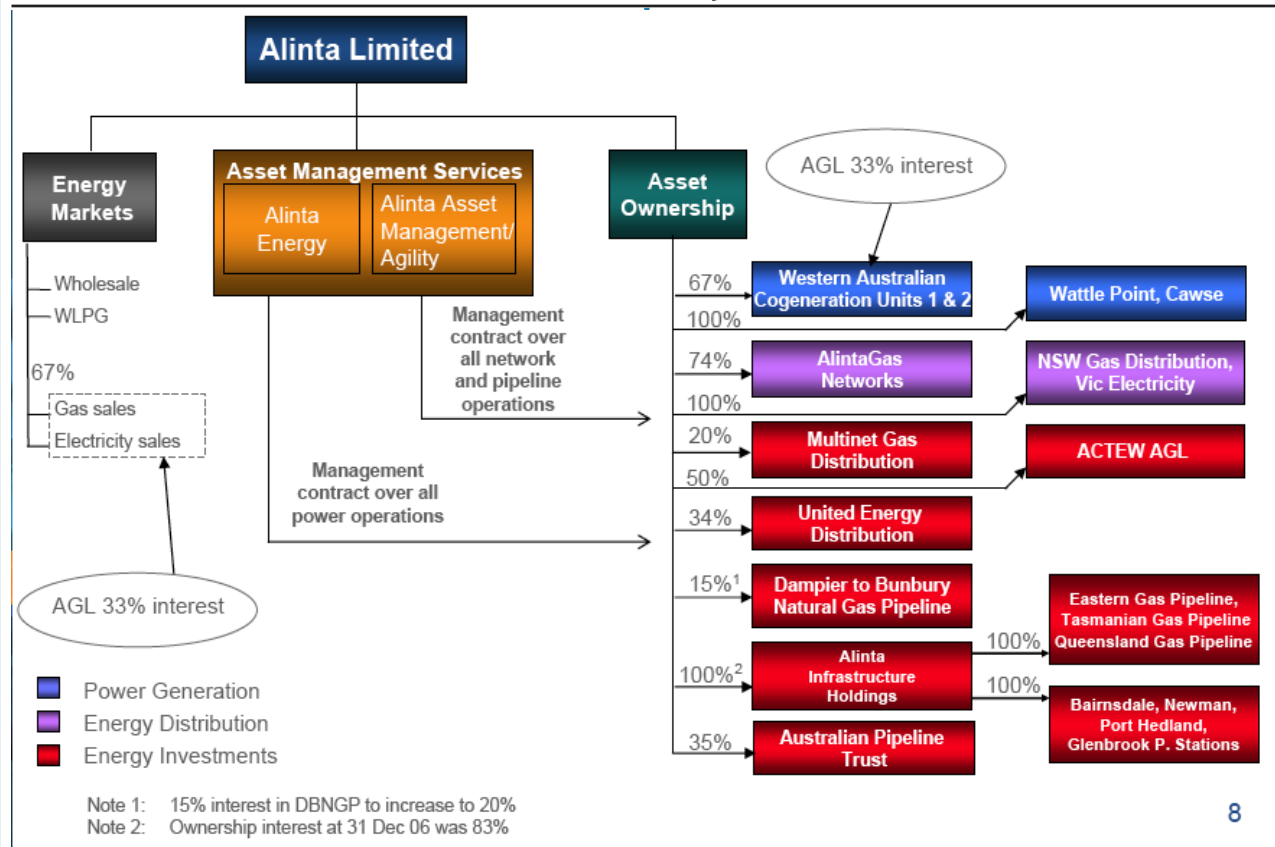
Alinta Limited

Energy Markets

Wholesale
WLPG
67%
Gas sales
Electricity sales

AGL 33% interest

Asset Management Services

Alinta Energy

Alinta Asset Management/ Agility

Management contract over all network and pipeline operations

Management contract over all power operations

Asset Ownership

AGL 33% interest

67%
Western Australian Cogeneration Units 1 & 2

100%
Wattle Point, Cawse

74%
AlintaGas Networks

100%
NSW Gas Distribution, Vic Electricity

20%
Multinet Gas Distribution

50%
ACTEW AGL

34%
United Energy Distribution

15%$^1$
Dampier to Bunbury Natural Gas Pipeline

100%$^2$
Alinta Infrastructure Holdings

100%
Eastern Gas Pipeline, Tasmanian Gas Pipeline Queensland Gas Pipeline

100%
Bairnsdale, Newman, Port Hedland, Glenbrook P. Stations

35%
Australian Pipeline Trust

Power Generation
Energy Distribution
Energy Investments

Note 1: 15% interest in DBNGP to increase to 20%
Note 2: Ownership interest at 31 Dec 06 was 83%

8